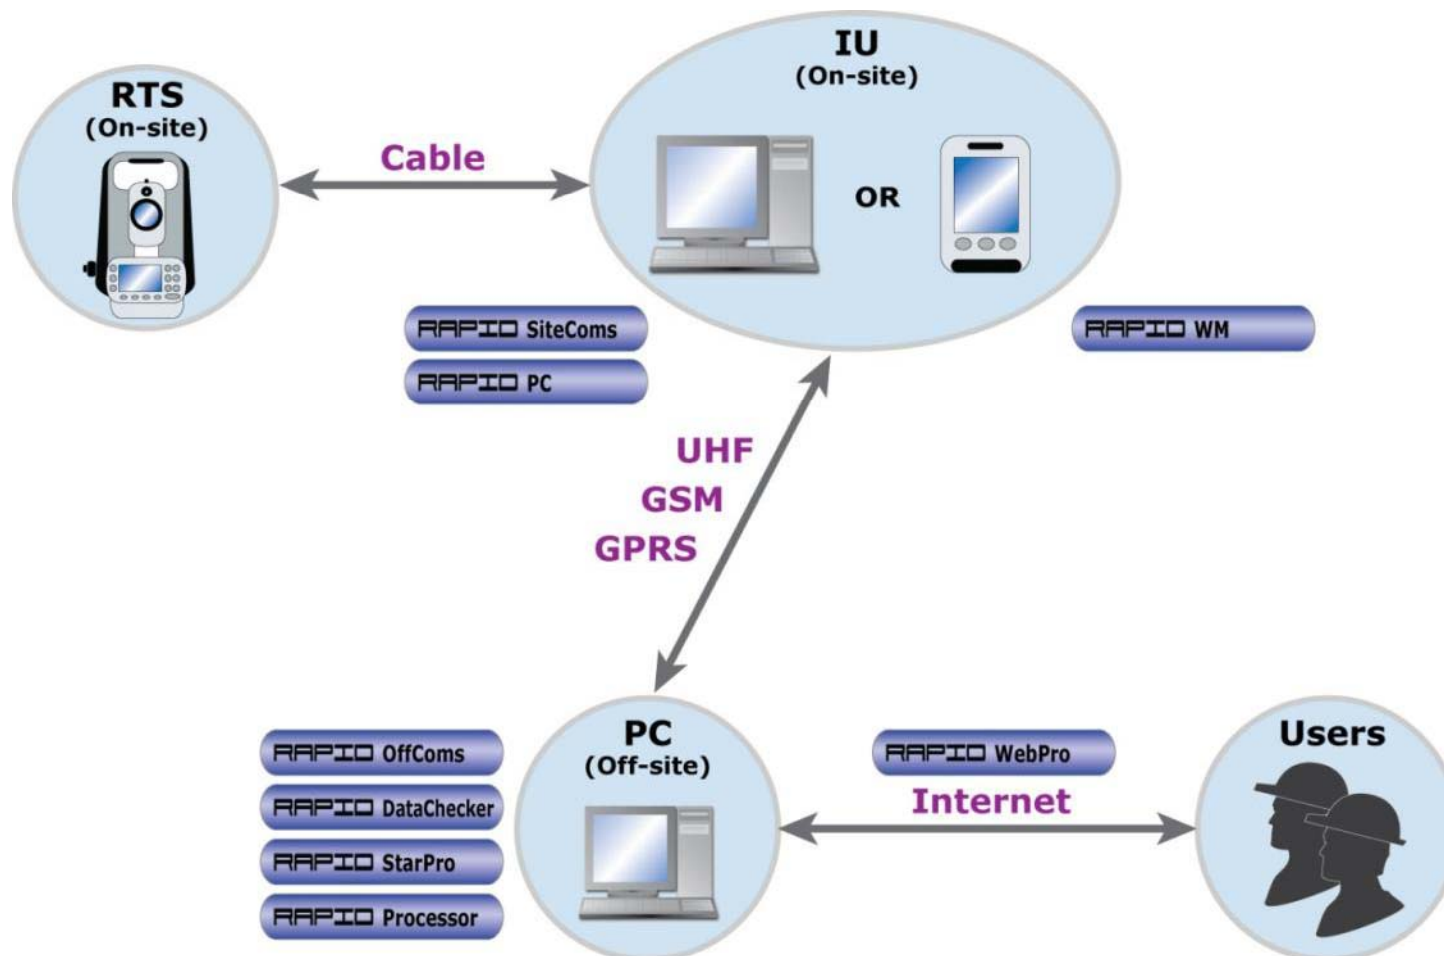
RTS
(On-site)

Cable

IU
(On-site)

OR

RAPID SiteComs

RAPID PC

RAPID WM

UHF
GSM
GPRS

RAPID OffComs

RAPID DataChecker

RAPID StarPro

RAPID Processor

PC
(Off-site)

RAPID WebPro

Internet

Users